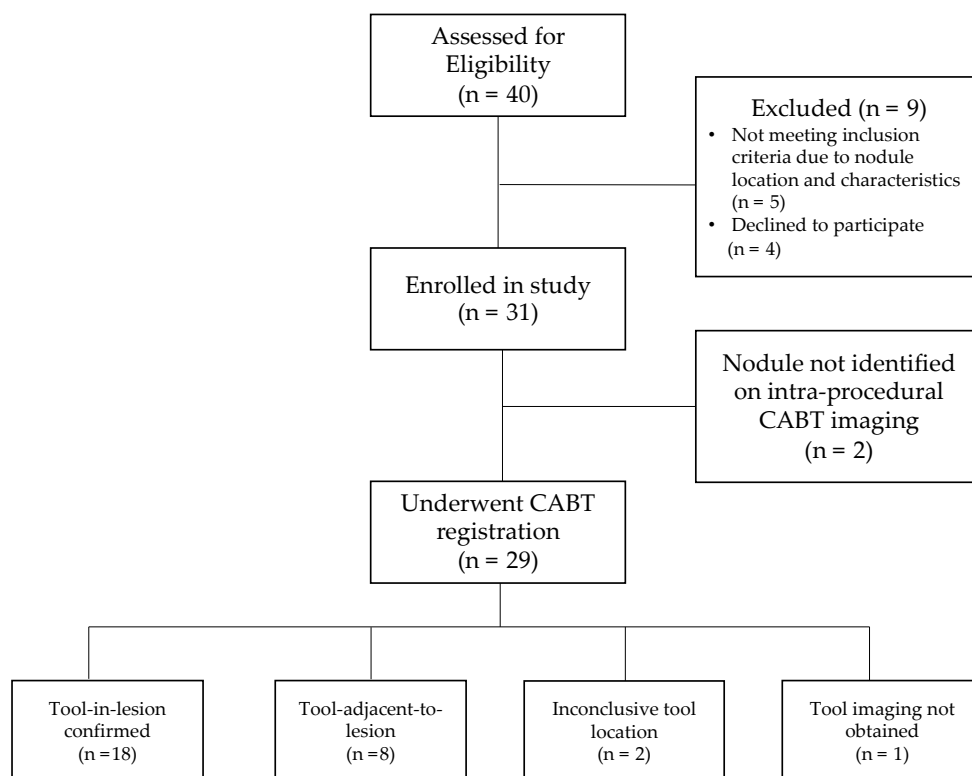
Assessed for Eligibility
(n = 40)

Excluded (n = 9)
• Not meeting inclusion criteria due to nodule location and characteristics (n = 5)
• Declined to participate (n = 4)

Enrolled in study
(n = 31)

Nodule not identified on intra-procedural CABT imaging
(n = 2)

Underwent CABT registration
(n = 29)

Tool-in-lesion confirmed
(n =18)

Tool-adjacent-to-lesion
(n =8)

Inconclusive tool location
(n = 2)

Tool imaging not obtained
(n = 1)